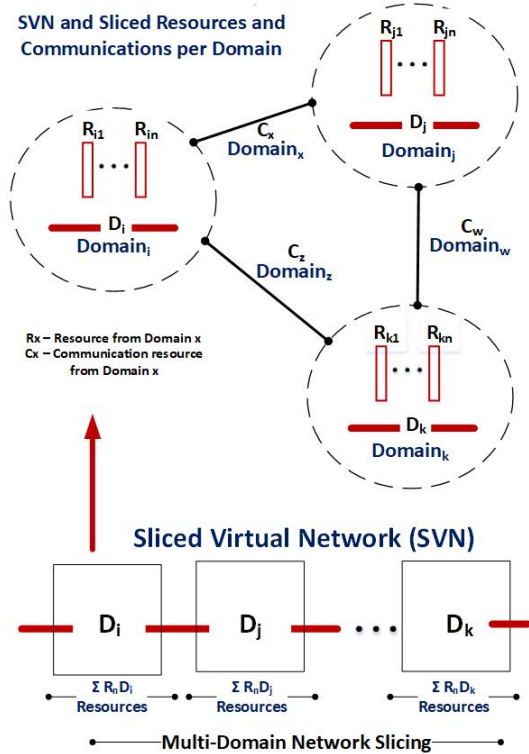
SVN and Sliced Resources and Communications per Domain

$R_{j1}$ ... $R_{jn}$
$D_j$
$Domain_j$

$R_{i1}$ ... $R_{in}$
$D_i$
$Domain_i$

$C_x$
$Domain_x$

$C_w$
$Domain_w$

$C_z$
$Domain_z$

Rx – Resource from Domain x
Cx – Communication resource from Domain x

$R_{k1}$ ... $R_{kn}$
$D_k$
$Domain_k$

Sliced Virtual Network (SVN)

$D_i$ $D_j$ ... $D_k$

$\Sigma R_n D_i$ Resources
$\Sigma R_n D_j$ Resources
$\Sigma R_n D_k$ Resources

Multi-Domain Network Slicing